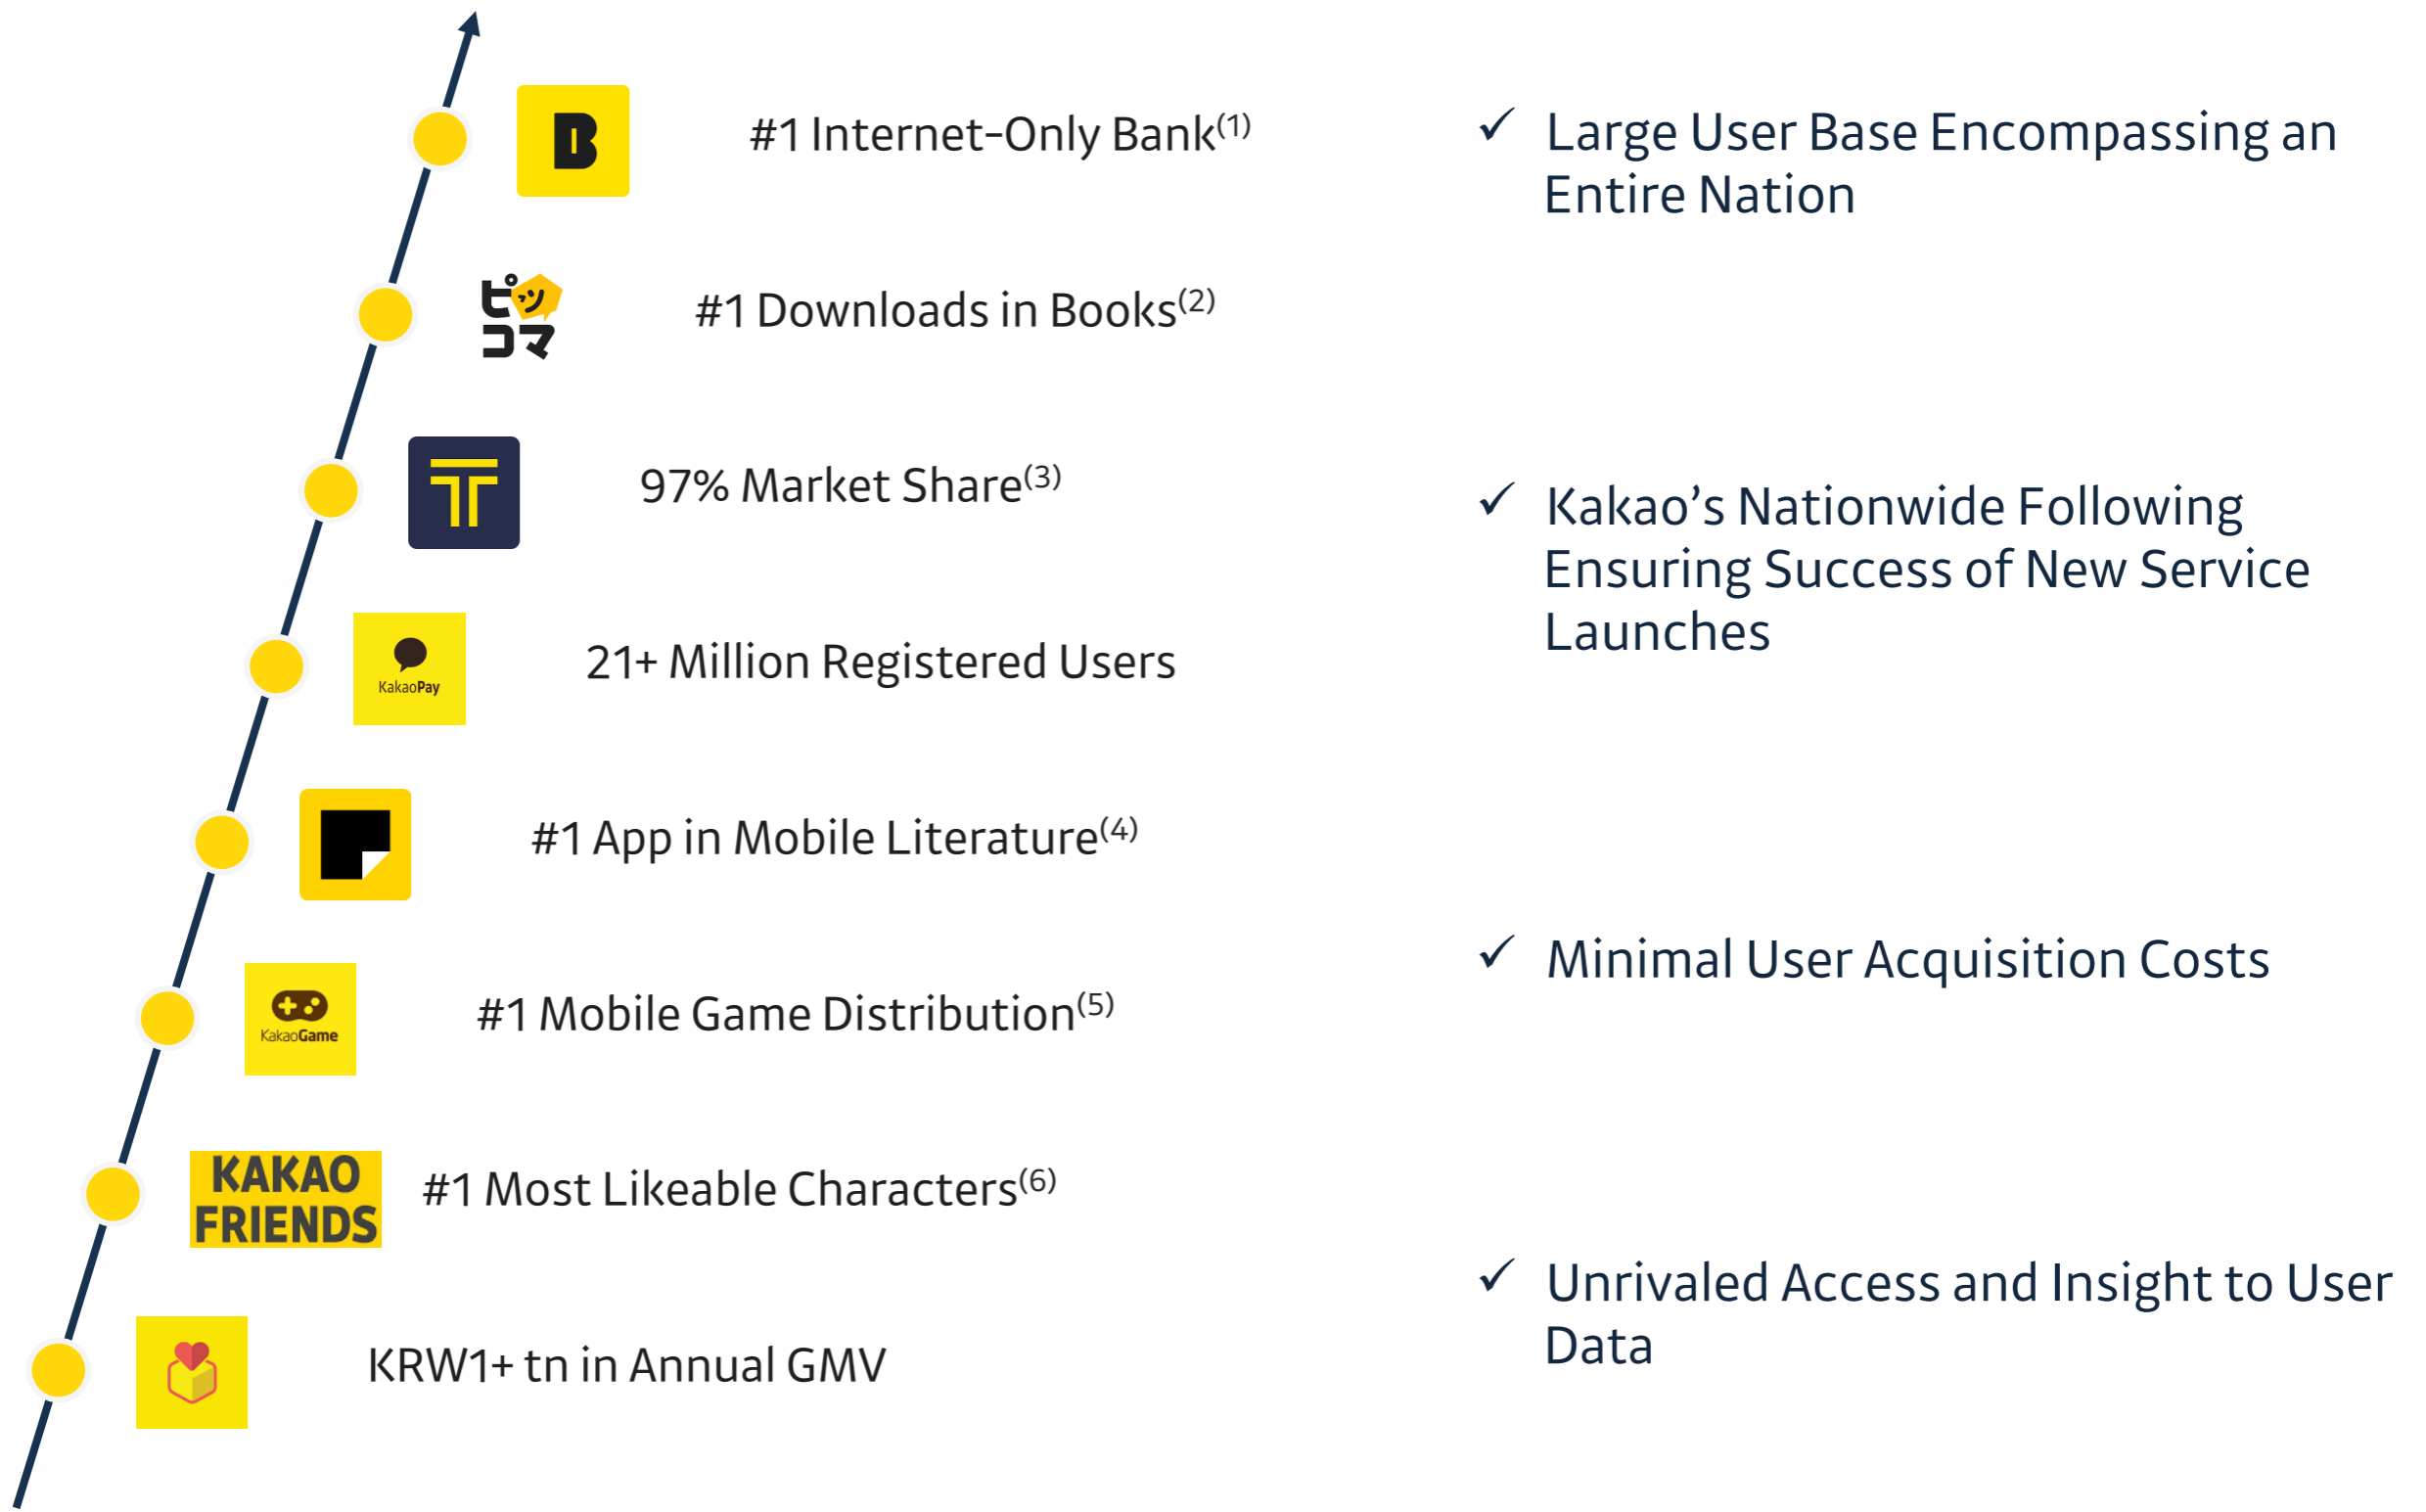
B

#1 Internet-Only Bank$^{(1)}$

ピッコマ

#1 Downloads in Books$^{(2)}$

97% Market Share$^{(3)}$

KakaoPay

21+ Million Registered Users

#1 App in Mobile Literature$^{(4)}$

KakaoGame

#1 Mobile Game Distribution$^{(5)}$

KAKAO FRIENDS

#1 Most Likeable Characters$^{(6)}$

KRW1+ tn in Annual GMV

✓ Large User Base Encompassing an Entire Nation

✓ Kakao's Nationwide Following Ensuring Success of New Service Launches

✓ Minimal User Acquisition Costs

✓ Unrivaled Access and Insight to User Data